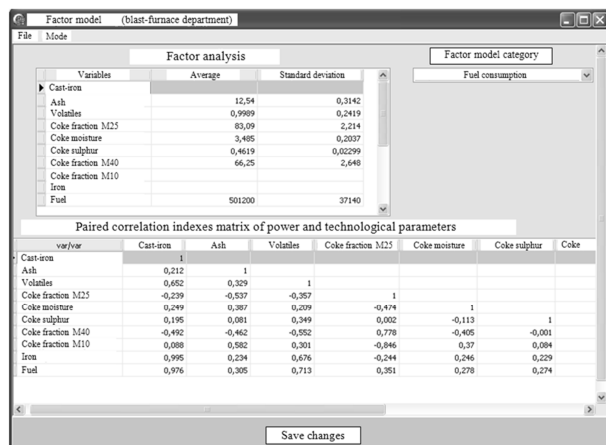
Factor model (blast-furnace department)

File Mode

Factor analysis

| Variables | Average | Standard deviation |
|---|---|---|
| Cast-iron | | |
| Ash | 12,54 | 0,3142 |
| Volatiles | 0,9989 | 0,2419 |
| Coke fraction M25 | 83,09 | 2,214 |
| Coke moisture | 3,485 | 0,2037 |
| Coke sulphur | 0,4619 | 0,02299 |
| Coke fraction M40 | 66,25 | 2,648 |
| Coke fraction M10 | | |
| Iron | | |
| Fuel | 501200 | 37140 |

Factor model category

Fuel consumption

Paired correlation indexes matrix of power and technological parameters

| var/var | Cast-iron | Ash | Volatiles | Coke fraction M25 | Coke moisture | Coke sulphur | Coke |
|---|---|---|---|---|---|---|---|
| Cast-iron | 1 | | | | | | |
| Ash | 0,212 | 1 | | | | | |
| Volatiles | 0,652 | 0,329 | 1 | | | | |
| Coke fraction M25 | -0,239 | -0,537 | -0,357 | 1 | | | |
| Coke moisture | 0,249 | 0,387 | 0,209 | -0,474 | 1 | | |
| Coke sulphur | 0,195 | 0,081 | 0,349 | 0,002 | -0,113 | 1 | |
| Coke fraction M40 | -0,492 | -0,462 | -0,552 | 0,778 | -0,405 | -0,001 | |
| Coke fraction M10 | 0,088 | 0,582 | 0,301 | -0,846 | 0,37 | 0,084 | |
| Iron | 0,995 | 0,234 | 0,676 | -0,244 | 0,246 | 0,229 | |
| Fuel | 0,976 | 0,305 | 0,713 | 0,351 | 0,278 | 0,274 | |

Save changes